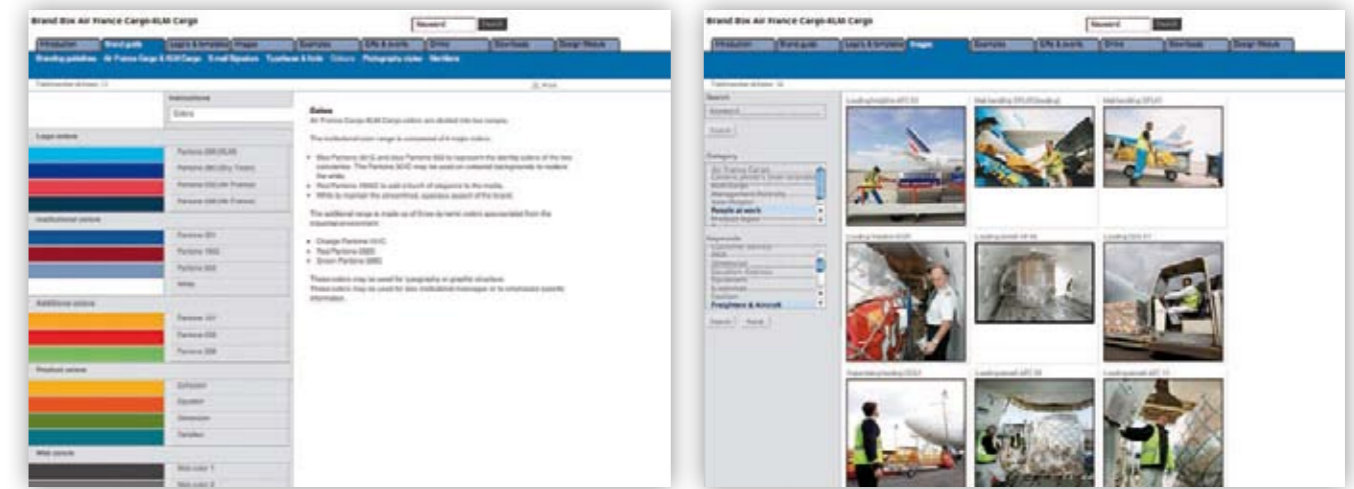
Brand Box Air France Cargo-KLM Cargo

Keyword Search

Introduction | Brand guide | Logos & templates | Images | Examples | Gifts & events | Drive | Downloads | Design Rescue

Branding guidelines | Air France Cargo & KLM Cargo | E-mail Signature | Typefaces & fonts | Colours | Photography styles | Wordmarks

Instructions

Colors

Logo colors

Pantone 299 (KLM)

Pantone 280 (Sky Team)

Pantone 032 (Air France)

Pantone 288 (Air France)

Institutional colors

Pantone 301

Pantone 1955

Pantone 653

White

Additional colors

Pantone 1817

Pantone 032

Pantone 368

Product colors

Equation

Equation

Dimension

Variation

Web colors

Web color 1

Web color 2

Colors

Air France Cargo-KLM Cargo colors are divided into two ranges.

The institutional color range is composed of 4 major colors:

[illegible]

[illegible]

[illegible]

The additional range is made up of three dynamic colors associated from the industrial environment:

Orange Pantone 1817

Red Pantone 032

Green Pantone 368

These colors may be used for typography or graphic structure.

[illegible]

Brand Box Air France Cargo-KLM Cargo

Keyword Search

Introduction | Brand guide | Logos & templates | Images | Examples | Gifts & events | Drive | Downloads | Design Rescue

Search

Keyword

Search

Category

Air France Cargo

People at work

Keywords

Freighters & Aircraft

Search Reset

Loading freighter AFC 03

Mail handling DPLAT (loading)

Mail handling DPLAT

Loading freighter KLM

Loading aircraft AF 10

Loading DDS 07

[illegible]

Loading aircraft AFC 08

Loading aircraft AFC 12